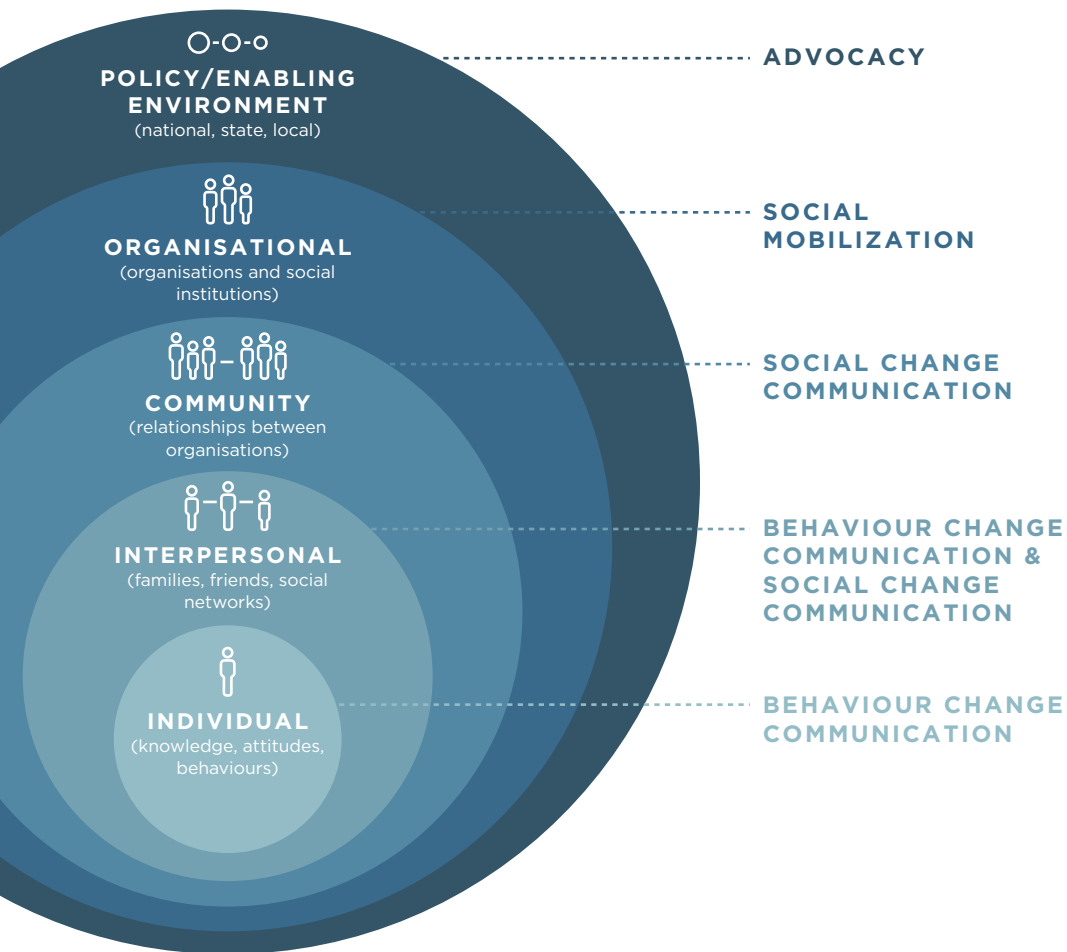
POLICY/ENABLING ENVIRONMENT
(national, state, local)

ADVOCACY

ORGANISATIONAL
(organisations and social institutions)

SOCIAL MOBILIZATION

COMMUNITY
(relationships between organisations)

SOCIAL CHANGE COMMUNICATION

INTERPERSONAL
(families, friends, social networks)

BEHAVIOUR CHANGE COMMUNICATION & SOCIAL CHANGE COMMUNICATION

INDIVIDUAL
(knowledge, attitudes, behaviours)

BEHAVIOUR CHANGE COMMUNICATION